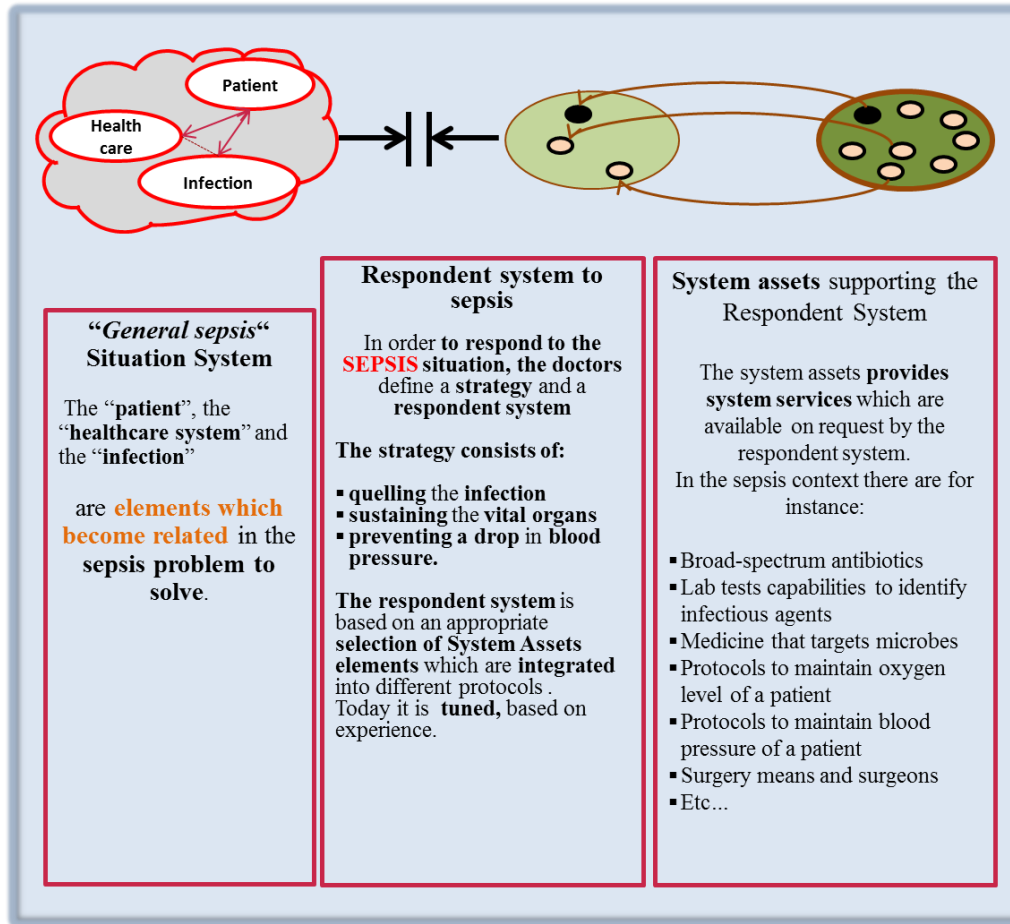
Patient

Health care

Infection

"General sepsis" Situation System

The "patient", the "healthcare system" and the "infection"

are elements which become related in the sepsis problem to solve.

Respondent system to sepsis

In order to respond to the SEPSIS situation, the doctors define a strategy and a respondent system

The strategy consists of:

- quelling the infection
- sustaining the vital organs
- preventing a drop in blood pressure.

The respondent system is based on an appropriate selection of System Assets elements which are integrated into different protocols . Today it is tuned, based on experience.

System assets supporting the Respondent System

The system assets provides system services which are available on request by the respondent system.
In the sepsis context there are for instance:

- Broad-spectrum antibiotics
- Lab tests capabilities to identify infectious agents
- Medicine that targets microbes
- Protocols to maintain oxygen level of a patient
- Protocols to maintain blood pressure of a patient
- Surgery means and surgeons
- Etc…